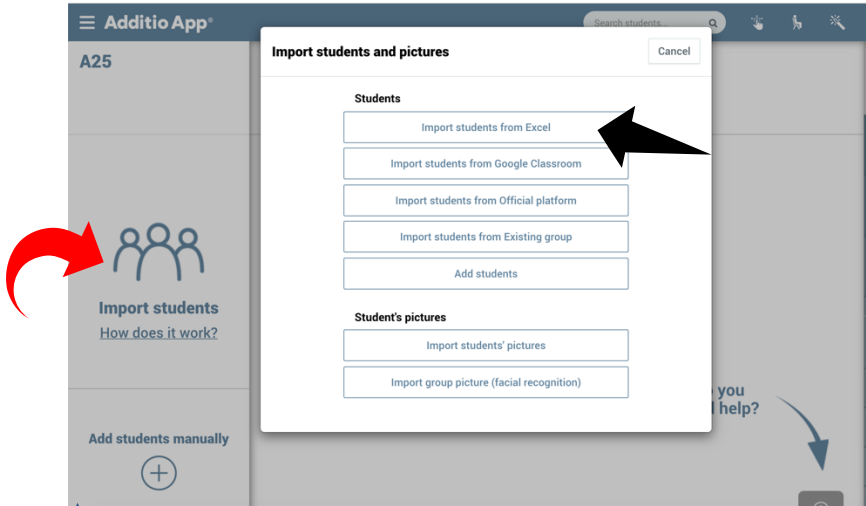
Additio App®

Search students...

A25

Import students

How does it work?

Add students manually

Import students and pictures

Cancel

Students

Import students from Excel

Import students from Google Classroom

Import students from Official platform

Import students from Existing group

Add students

Student's pictures

Import students' pictures

Import group picture (facial recognition)

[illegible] you
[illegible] help?